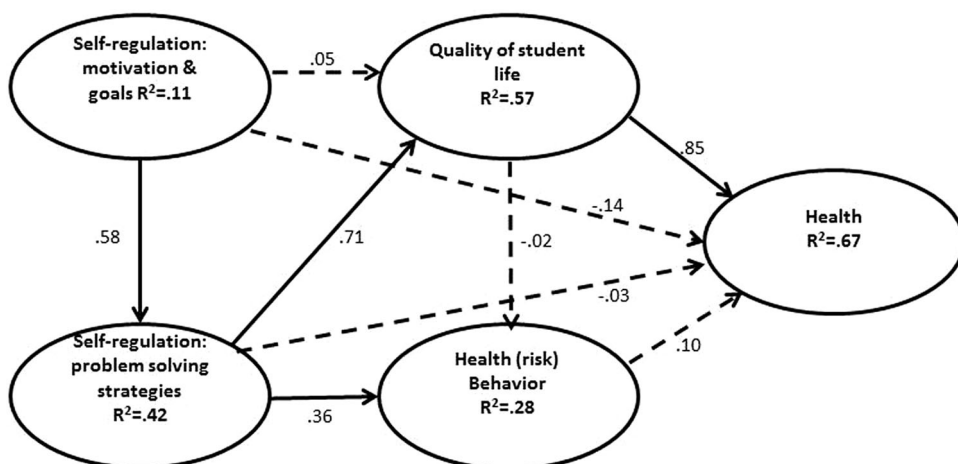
Self-regulation: motivation & goals $R^2$=.11

.05

Quality of student life $R^2$=.57

.85

-.14

Health $R^2$=.67

.58

.71

-.02

-.03

Self-regulation: problem solving strategies $R^2$=.42

.36

Health (risk) Behavior $R^2$=.28

.10